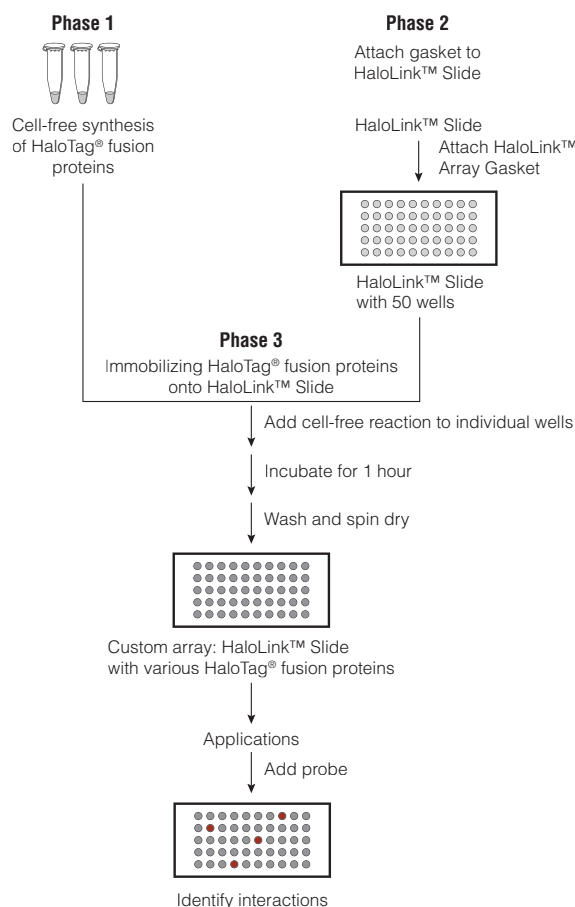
Phase 1

Cell-free synthesis of HaloTag® fusion proteins

Phase 2

Attach gasket to HaloLink™ Slide

HaloLink™ Slide

Attach HaloLink™ Array Gasket

HaloLink™ Slide with 50 wells

Phase 3

Immobilizing HaloTag® fusion proteins onto HaloLink™ Slide

Add cell-free reaction to individual wells

Incubate for 1 hour

Wash and spin dry

Custom array: HaloLink™ Slide with various HaloTag® fusion proteins

Applications

Add probe

Identify interactions